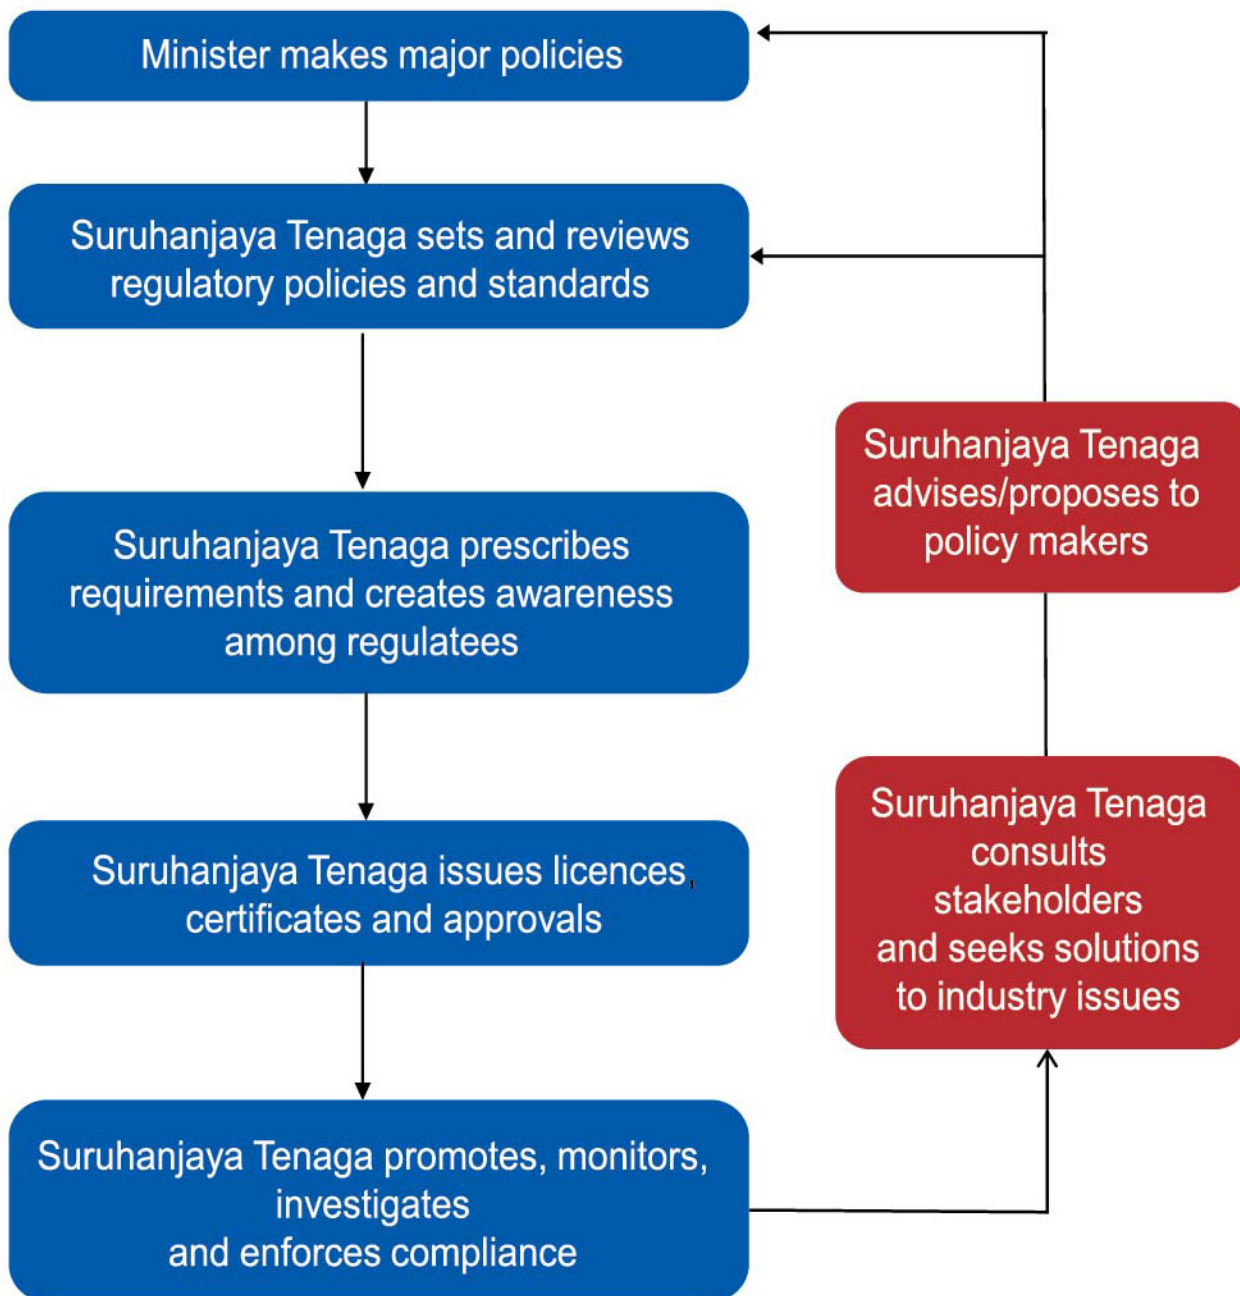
Minister makes major policies

Suruhanjaya Tenaga sets and reviews regulatory policies and standards

Suruhanjaya Tenaga prescribes requirements and creates awareness among regulatees

Suruhanjaya Tenaga issues licences, certificates and approvals

Suruhanjaya Tenaga promotes, monitors, investigates and enforces compliance

Suruhanjaya Tenaga advises/proposes to policy makers

Suruhanjaya Tenaga consults stakeholders and seeks solutions to industry issues